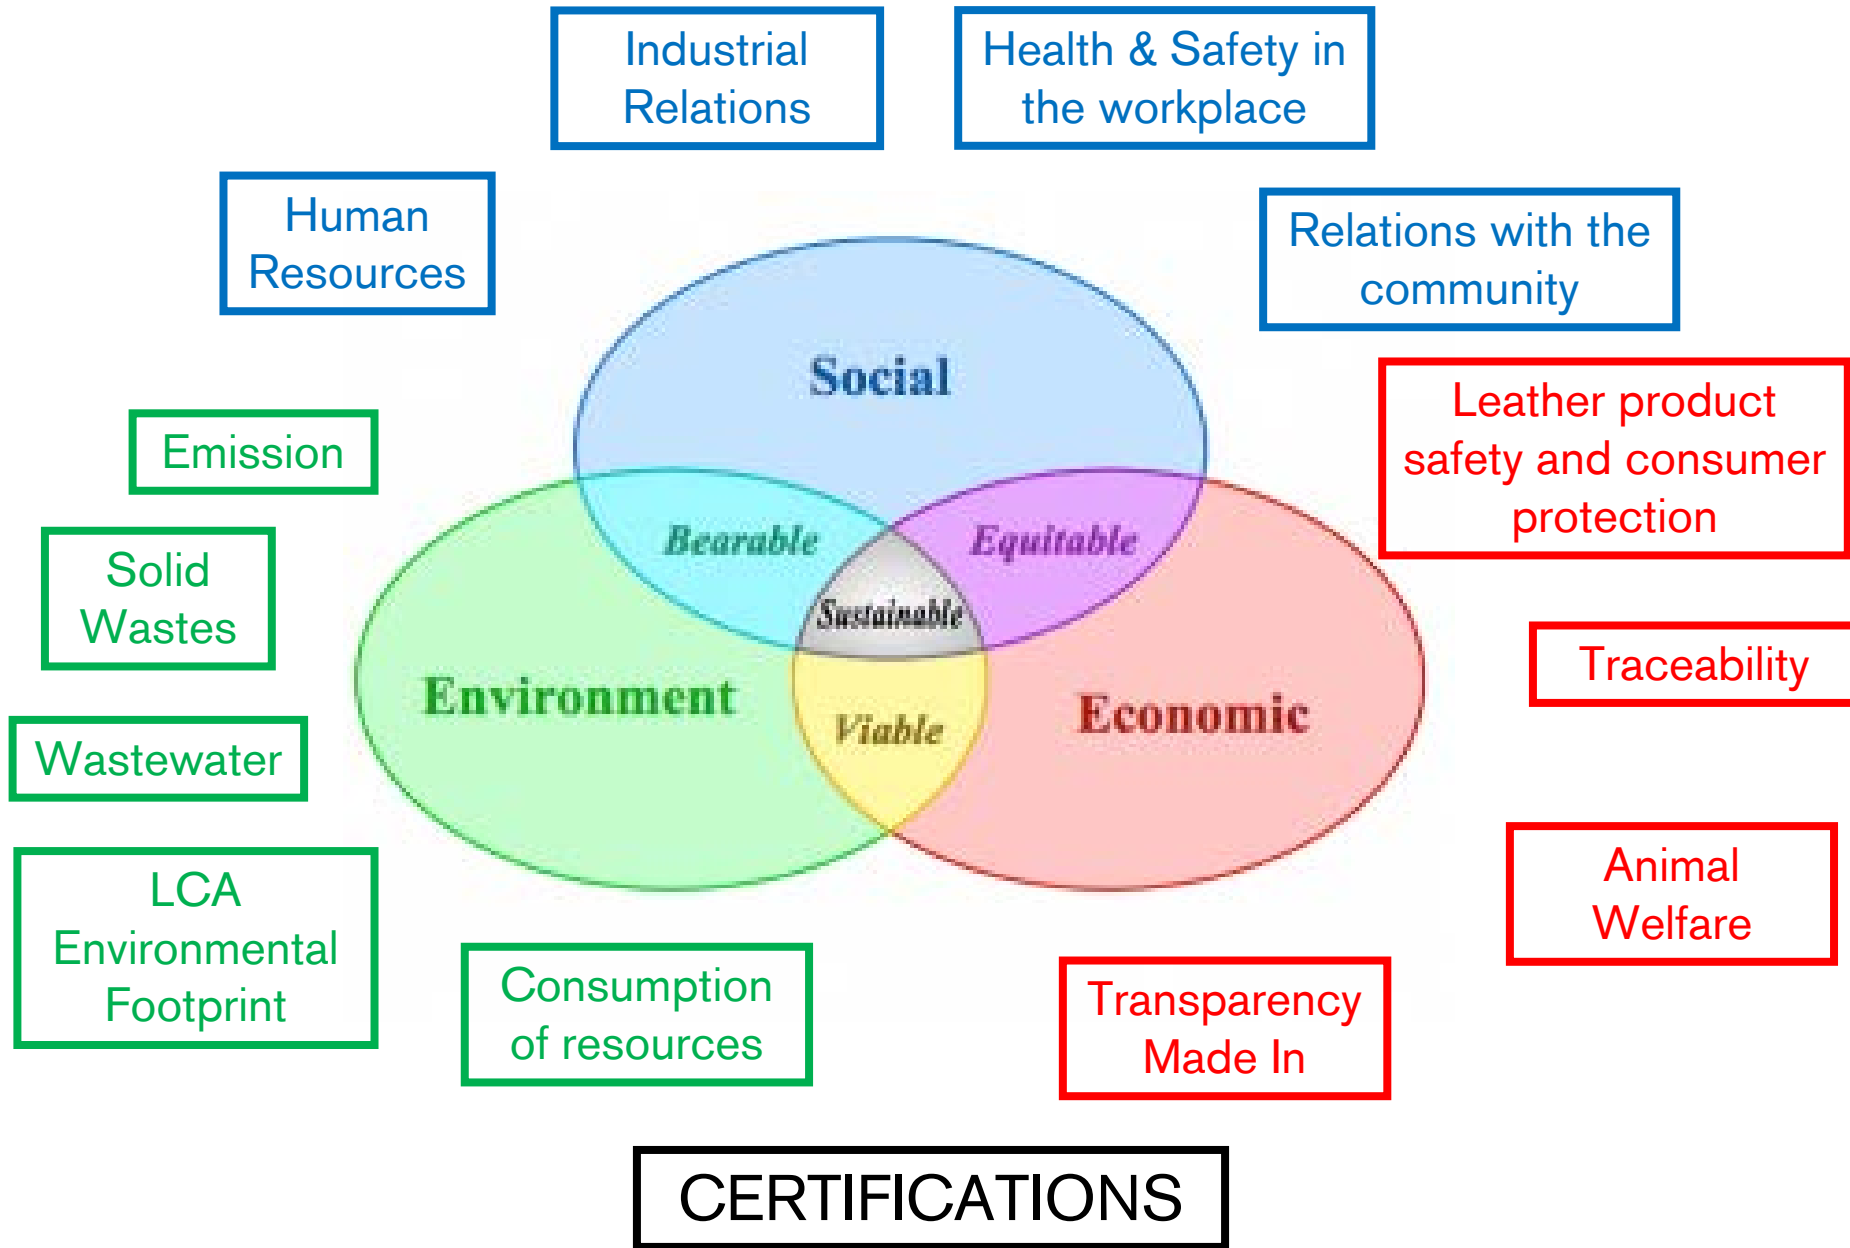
Industrial Relations

Health & Safety in the workplace

Human Resources

Relations with the community

Social

Leather product safety and consumer protection

Emission

Bearable

Equitable

Solid Wastes

Sustainable

Traceability

Environment

Viable

Economic

Wastewater

Animal Welfare

LCA Environmental Footprint

Consumption of resources

Transparency Made In

CERTIFICATIONS